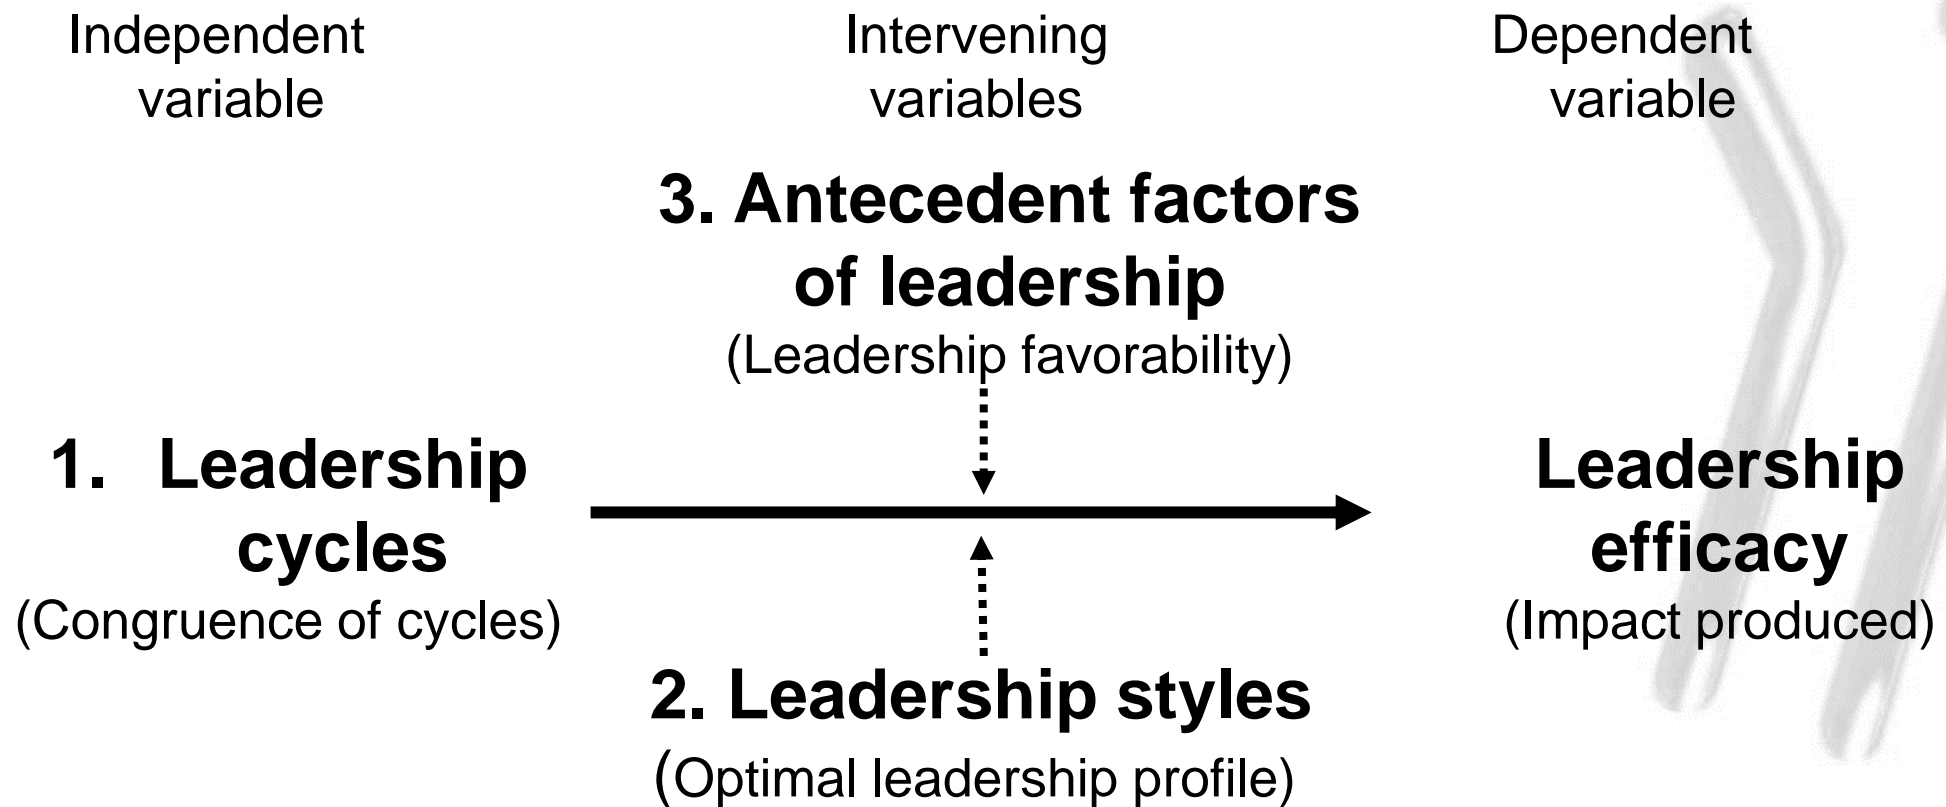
Independent variable

Intervening variables

Dependent variable

3. Antecedent factors of leadership
(Leadership favorability)

1. Leadership cycles
(Congruence of cycles)

Leadership efficacy
(Impact produced)

2. Leadership styles
(Optimal leadership profile)